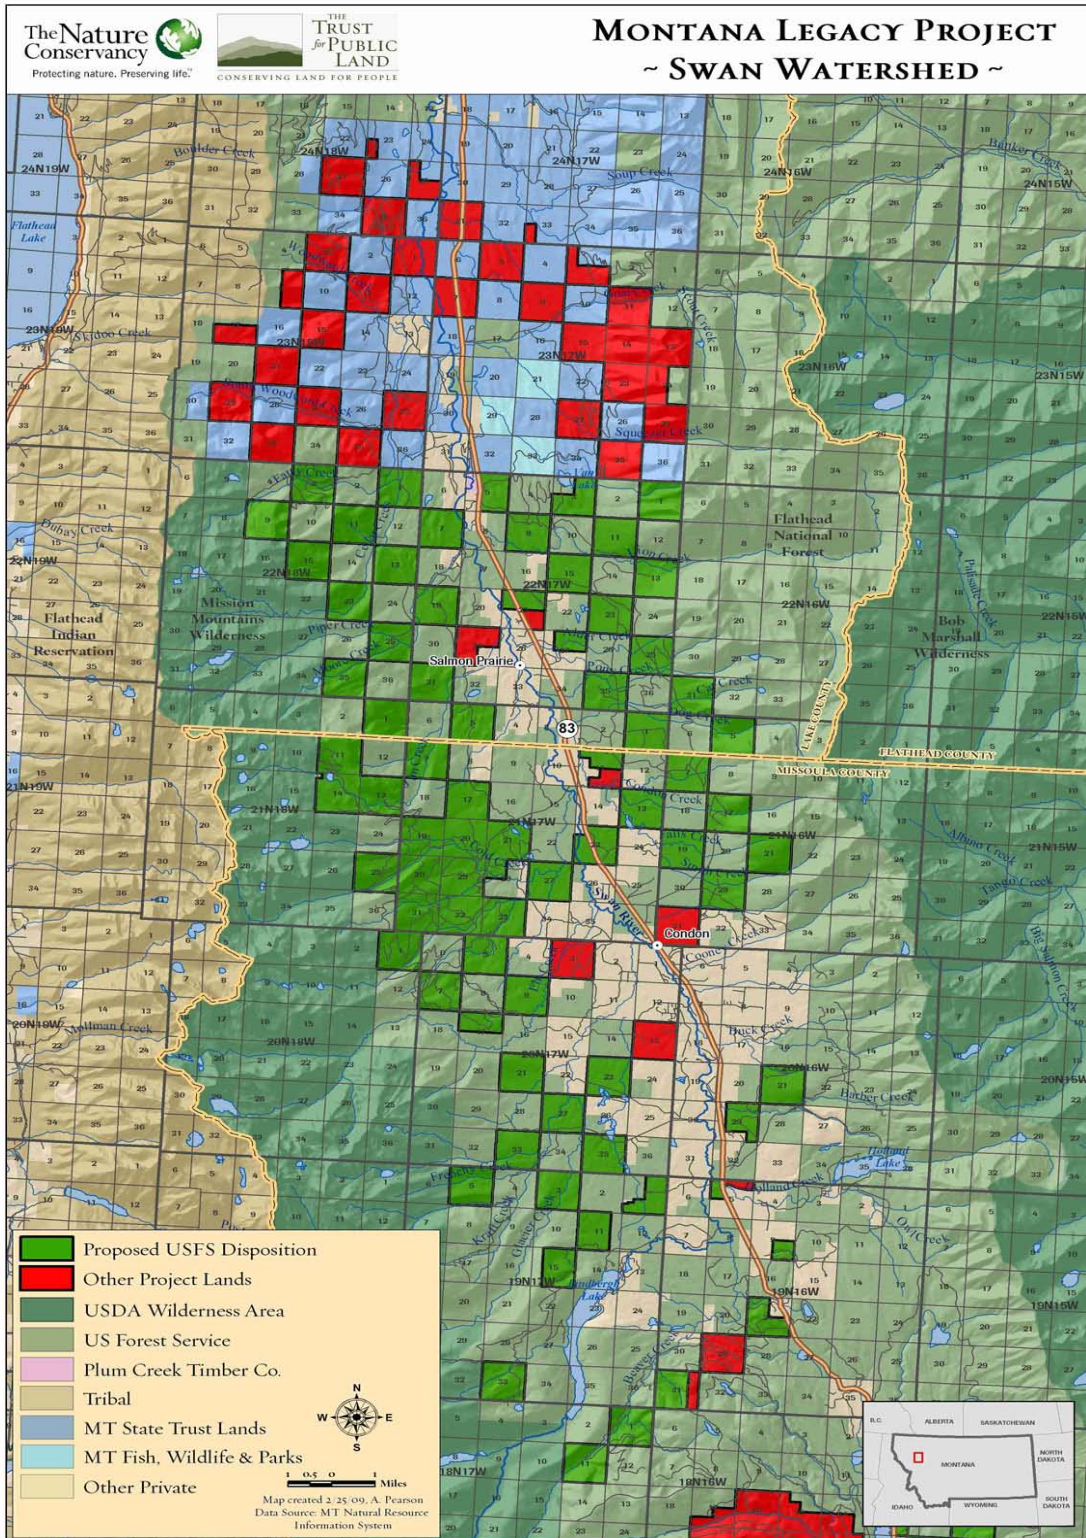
The Nature Conservancy
Protecting nature. Preserving life.

THE TRUST for PUBLIC LAND
CONSERVING LAND FOR PEOPLE

MONTANA LEGACY PROJECT
~ SWAN WATERSHED ~

24N19W
24N18W
24N17W
24N16W
24N15W
Boulder Creek
Soup Creek
Bunker Creek
Flathead Lake
23N19W
23N18W
23N17W
23N16W
23N15W
Skidoo Creek
Squeezer Creek
22N19W
22N18W
22N17W
22N16W
22N15W
Dubay Creek
Flathead National Forest
Flathead Indian Reservation
Mission Mountains Wilderness
Bob Marshall Wilderness
Salmon Prairie
83
LAKE COUNTY
FLATHEAD COUNTY
MISSOULA COUNTY
21N19W
21N18W
21N17W
21N16W
21N15W
Condon
Swan River
20N19W
20N18W
20N17W
20N16W
20N15W
Holland Lake
19N17W
19N16W
19N15W
18N17W
18N16W

Proposed USFS Disposition
Other Project Lands
USDA Wilderness Area
US Forest Service
Plum Creek Timber Co.
Tribal
MT State Trust Lands
MT Fish, Wildlife & Parks
Other Private

N
W E
S
1 0.5 0 1 Miles
Map created 2/25/09, A. Pearson
Data Source: MT Natural Resource Information System

B.C.
ALBERTA
SASKATCHEWAN
MONTANA
NORTH DAKOTA
SOUTH DAKOTA
IDAHO
WYOMING